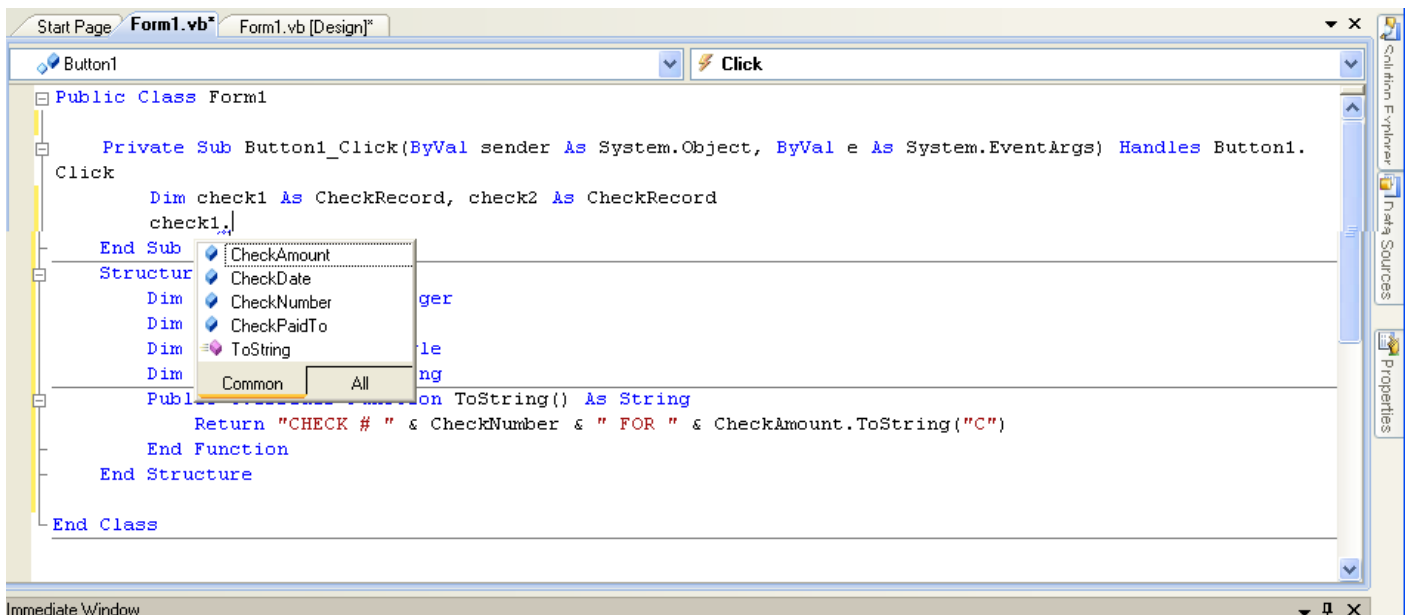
Start Page Form1.vb* Form1.vb [Design]*

Button1

Click

Public Class Form1

Private Sub Button1_Click(ByVal sender As System.Object, ByVal e As System.EventArgs) Handles Button1.Click
Dim check1 As CheckRecord, check2 As CheckRecord
check1.
End Sub
Structur
Dim ger
Dim
Dim le
Dim ng
Publ on ToString() As String
Return "CHECK # " & CheckNumber & " FOR " & CheckAmount.ToString("C")
End Function
End Structure

End Class

CheckAmount
CheckDate
CheckNumber
CheckPaidTo
ToString
Common
All

Solution Explorer
Data Sources
Properties

Immediate Window